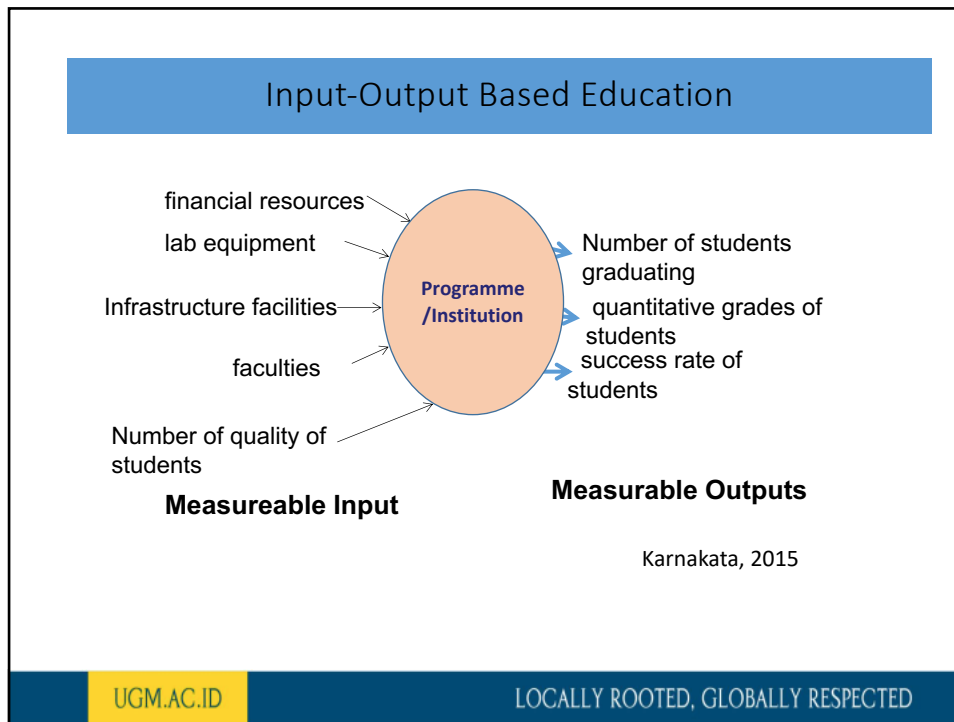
Input-Output Based Education

financial resources

lab equipment

Infrastructure facilities

faculties

Number of quality of students

Programme /Institution

Number of students graduating

quantitative grades of students

success rate of students

Measureable Input

Measurable Outputs

Karnakata, 2015

UGM.AC.ID

LOCALLY ROOTED, GLOBALLY RESPECTED